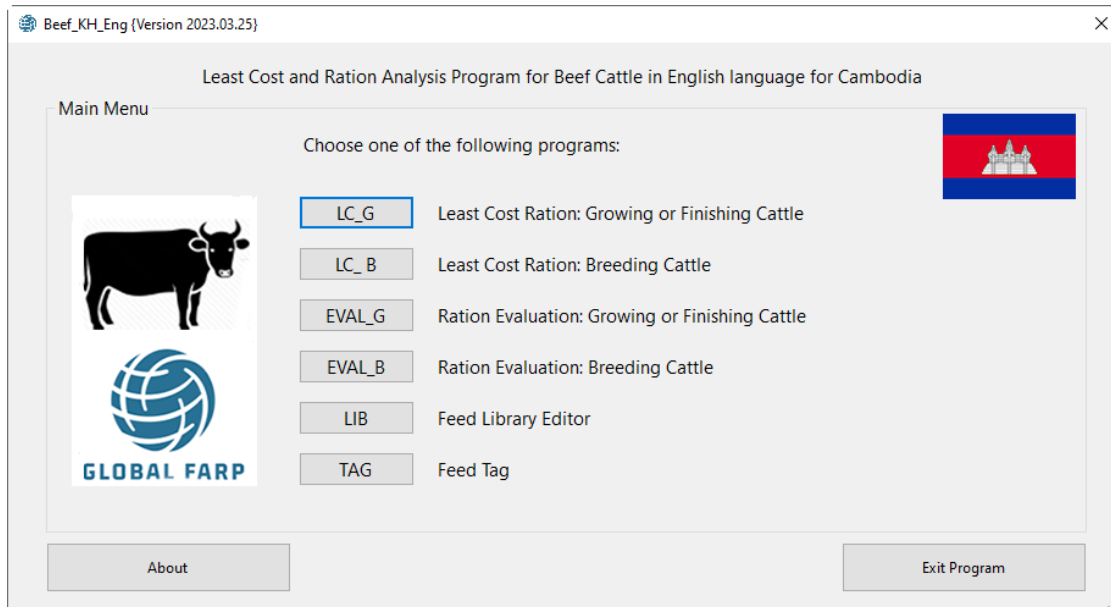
Beef_KH_Eng {Version 2023.03.25}
×

Least Cost and Ration Analysis Program for Beef Cattle in English language for Cambodia

Main Menu

Choose one of the following programs:

LC_G Least Cost Ration: Growing or Finishing Cattle

LC_ B Least Cost Ration: Breeding Cattle

EVAL_G Ration Evaluation: Growing or Finishing Cattle

EVAL_B Ration Evaluation: Breeding Cattle

LIB Feed Library Editor

TAG Feed Tag

GLOBAL FARP

About

Exit Program